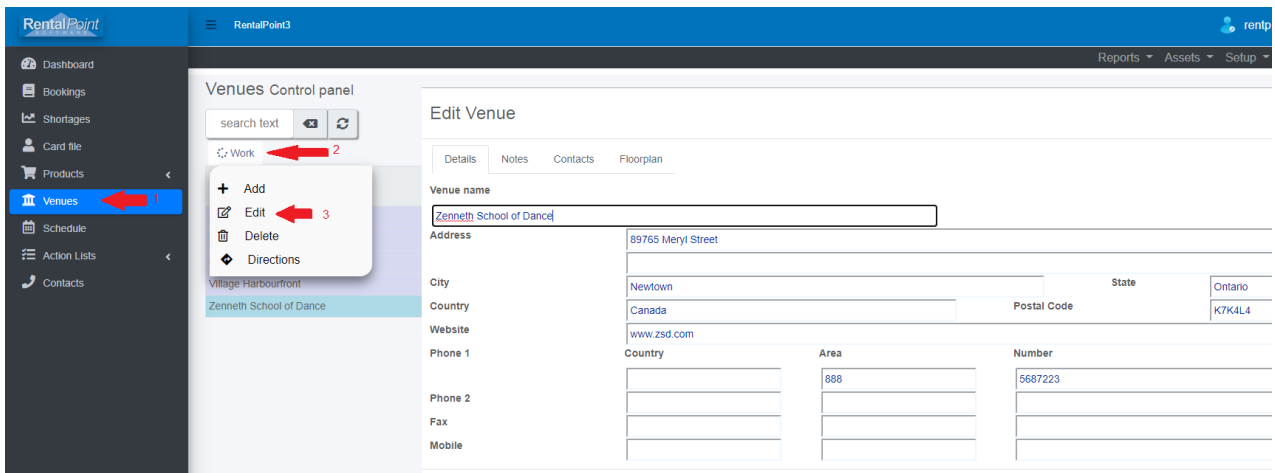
RentalPoint SOFTWARE

RentalPoint3

rentp

Dashboard
Bookings
Shortages
Card file
Products
Venues 1
Schedule
Action Lists
Contacts

Reports ▾ Assets ▾ Setup ▾

Venues Control panel

search text

Work 2

Add
Edit 3
Delete
Directions

Village Harbourfront
Zenneth School of Dance

Edit Venue

Details Notes Contacts Floorplan

Venue name
Zenneth School of Dance

Address
89765 Meryl Street

City
Newtown
State
Ontario
Country
Canada
Postal Code
K7K4L4
Website
www.zsd.com
Phone 1
Country
Area
Number
888
5687223
Phone 2
Fax
Mobile